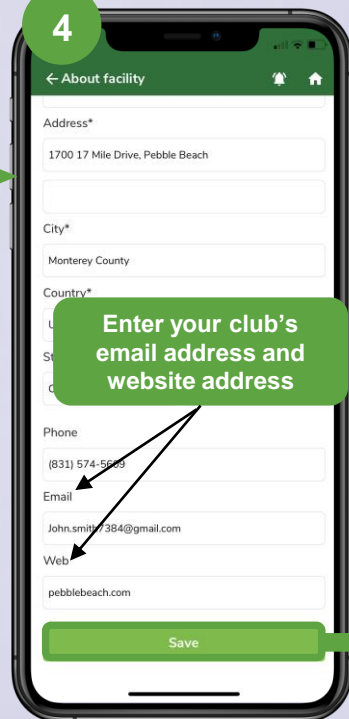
4

← About facility

Address*

1700 17 Mile Drive, Pebble Beach

City*

Monterey County

Country*

U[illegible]

St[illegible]

C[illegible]

Enter your club's email address and website address

Phone

(831) 574-5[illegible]9

Email

John.smit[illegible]7384@gmail.com

Web

pebblebeach.com

Save